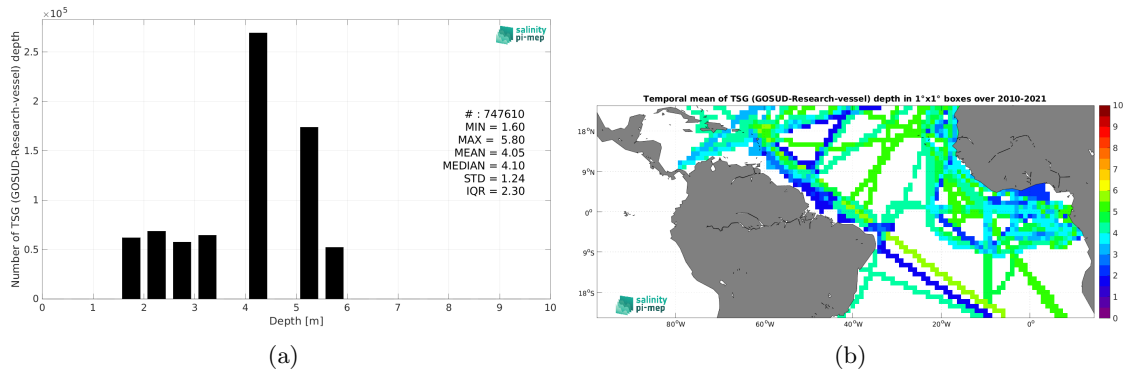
$\times 10^5$

salinity pi-mep

Number of TSG (GOSUD-Research-vessel) depth

2.5
2
1.5
1
0.5
0

# : 747610
MIN = 1.60
MAX = 5.80
MEAN = 4.05
MEDIAN = 4.10
STD = 1.24
IQR = 2.30

0 1 2 3 4 5 6 7 8 9 10

Depth [m]

(a)

Temporal mean of TSG (GOSUD-Research-vessel) depth in 1°x1° boxes over 2010-2021

18°N
9°N
0°
9°S
18°S

80°W 60°W 40°W 20°W 0°

salinity pi-mep

10
9
8
7
6
5
4
3
2
1
0

(b)